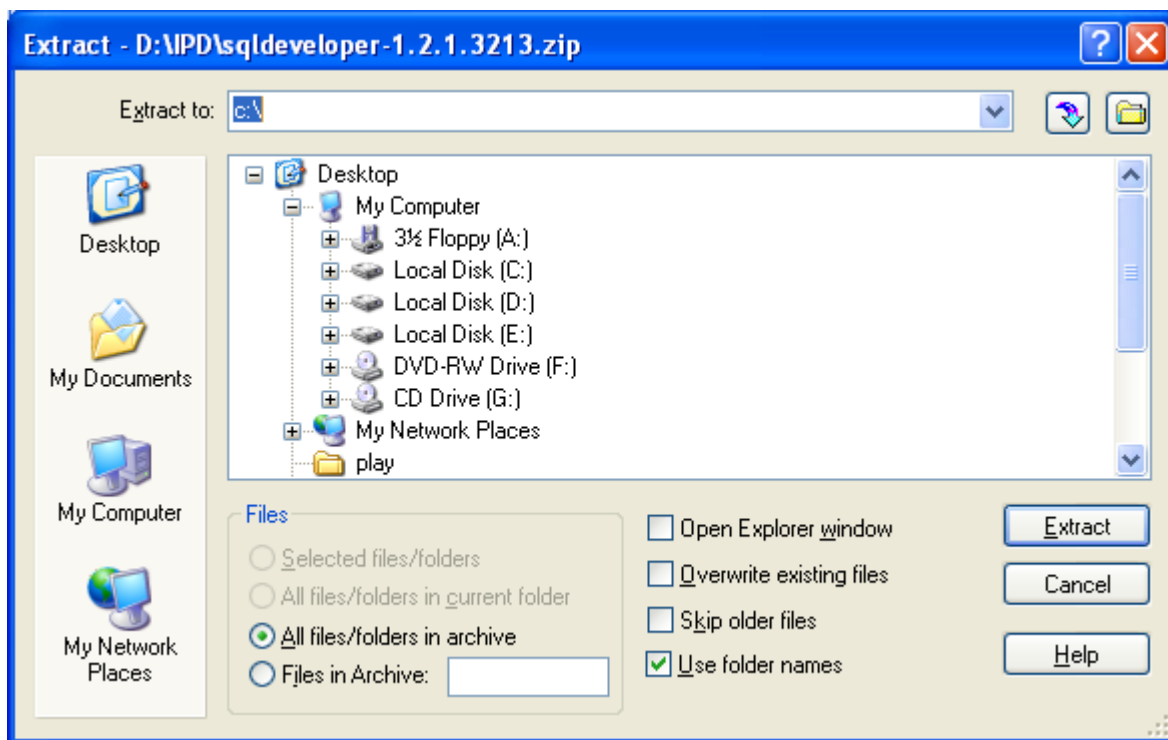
Extract - D:\IPD\sqldeveloper-1.2.1.3213.zip

Extract to: c:\

Desktop
My Documents
My Computer
My Network Places

Desktop
My Computer
3½ Floppy (A:)
Local Disk (C:)
Local Disk (D:)
Local Disk (E:)
DVD-RW Drive (F:)
CD Drive (G:)
My Network Places
play

Files
Selected files/folders
All files/folders in current folder
All files/folders in archive
Files in Archive:

Open Explorer window
Overwrite existing files
Skip older files
Use folder names

Extract
Cancel
Help